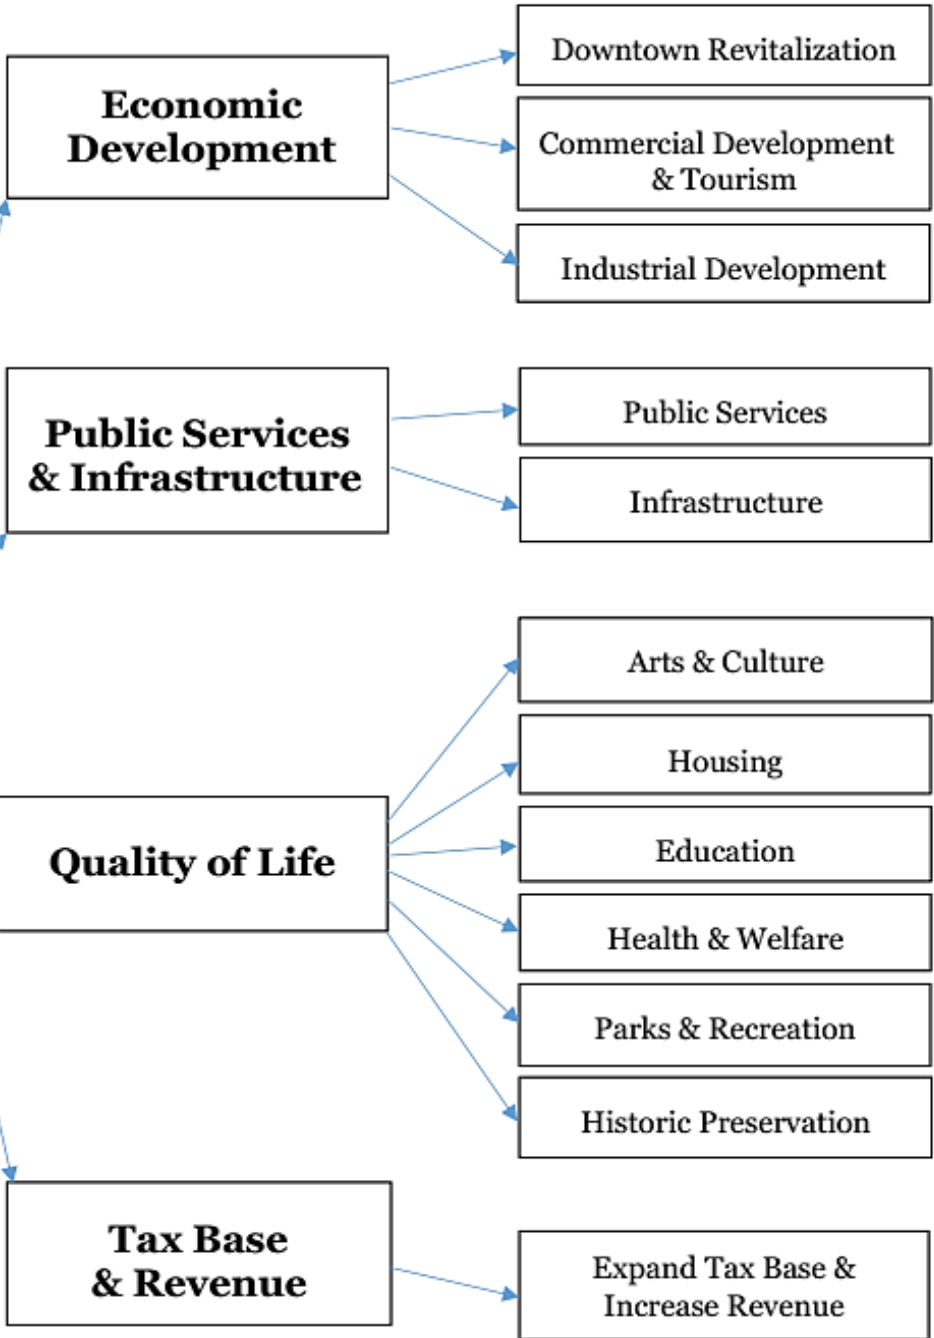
Economic Development

Downtown Revitalization

Commercial Development & Tourism

Industrial Development

Public Services & Infrastructure

Public Services

Infrastructure

Quality of Life

Arts & Culture

Housing

Education

Health & Welfare

Parks & Recreation

Historic Preservation

Tax Base & Revenue

Expand Tax Base & Increase Revenue